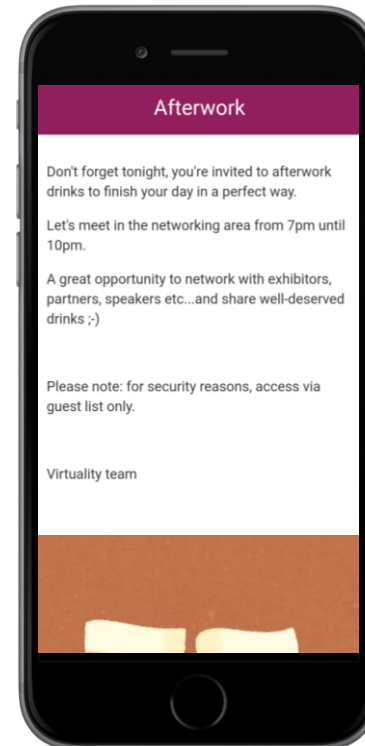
Afterwork

Don't forget tonight, you're invited to afterwork drinks to finish your day in a perfect way.

Let's meet in the networking area from 7pm until 10pm.

A great opportunity to network with exhibitors, partners, speakers etc...and share well-deserved drinks ;-)

Please note: for security reasons, access via guest list only.

Virtuality team